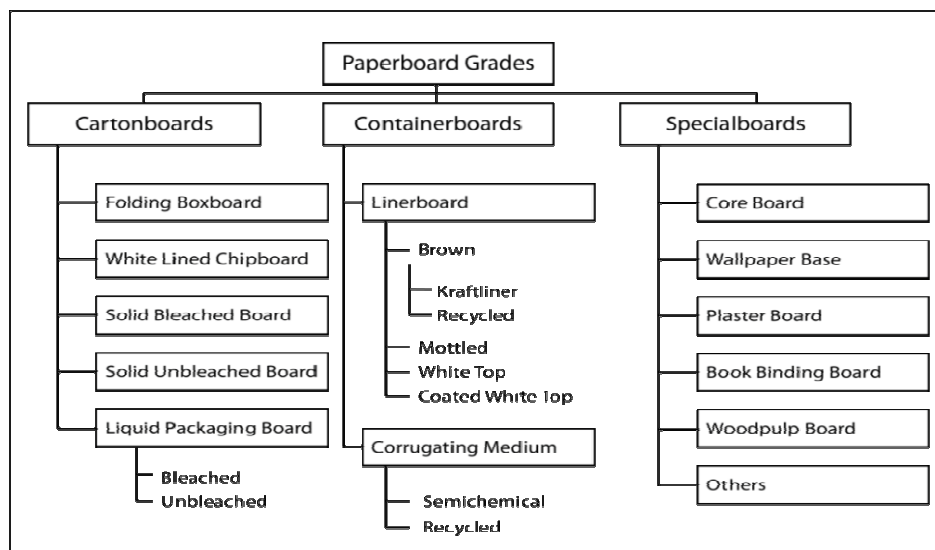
Paperboard Grades

Cartonboards

Folding Boxboard

White Lined Chipboard

Solid Bleached Board

Solid Unbleached Board

Liquid Packaging Board

Bleached
Unbleached

Containerboards

Linerboard

Brown

Kraftliner
Recycled

Mottled
White Top
Coated White Top

Corrugating Medium

Semichemical
Recycled

Specialboards

Core Board

Wallpaper Base

Plaster Board

Book Binding Board

Woodpulp Board

Others